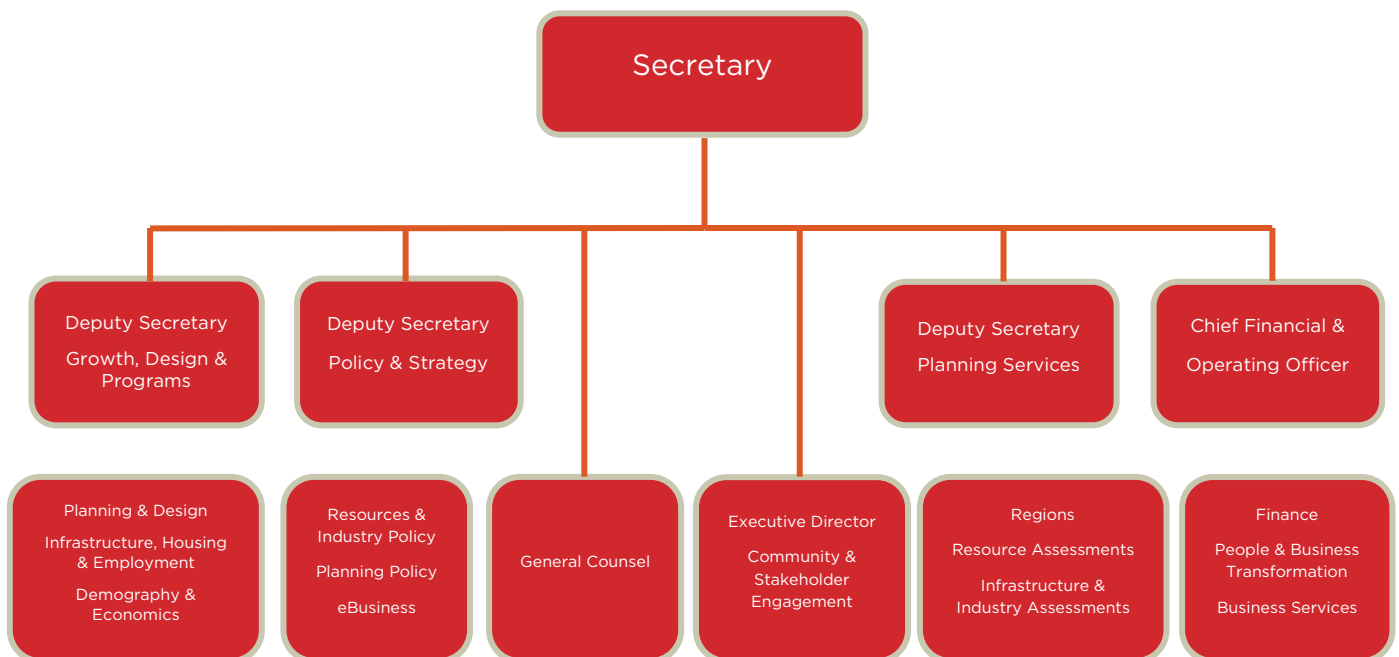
Secretary

Deputy Secretary

Growth, Design & Programs

Deputy Secretary

Policy & Strategy

Deputy Secretary

Planning Services

Chief Financial &

Operating Officer

Planning & Design

Infrastructure, Housing & Employment

Demography & Economics

Resources & Industry Policy

Planning Policy

eBusiness

General Counsel

Executive Director

Community & Stakeholder Engagement

Regions

Resource Assessments

Infrastructure & Industry Assessments

Finance

People & Business Transformation

Business Services